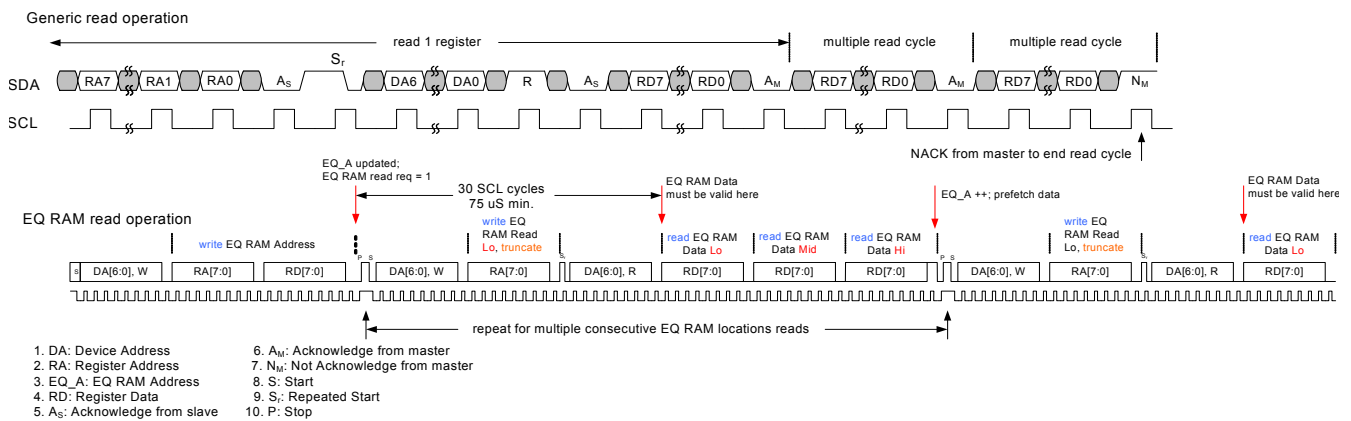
Generic read operation

read 1 register

multiple read cycle

multiple read cycle

$S_r$

SDA RA7 RA1 RA0 $A_S$ DA6 DA0 R $A_S$ RD7 RD0 $A_M$ RD7 RD0 $A_M$ RD7 RD0 $N_M$

SCL

NACK from master to end read cycle

EQ_A updated;
EQ RAM read req = 1

30 SCL cycles
75 uS min.

EQ RAM Data
must be valid here

EQ_A ++; prefetch data

EQ RAM Data
must be valid here

EQ RAM read operation

write EQ RAM Address

write EQ
RAM Read
Lo, truncate

read EQ RAM
Data Lo

read EQ RAM
Data Mid

read EQ RAM
Data Hi

write EQ
RAM Read
Lo, truncate

read EQ RAM
Data Lo

| S | DA[6:0], W | RA[7:0] | RD[7:0] | P | S | DA[6:0], W | RA[7:0] | $S_r$ | DA[6:0], R | RD[7:0] | RD[7:0] | RD[7:0] | P | S | DA[6:0], W | RA[7:0] | $S_r$ | DA[6:0], R | RD[7:0] |
|---|---|---|---|---|---|---|---|---|---|---|---|---|---|---|---|---|---|---|---|

repeat for multiple consecutive EQ RAM locations reads

1. DA: Device Address
2. RA: Register Address
3. EQ_A: EQ RAM Address
4. RD: Register Data
5. $A_S$: Acknowledge from slave

6. $A_M$: Acknowledge from master
7. $N_M$: Not Acknowledge from master
8. S: Start
9. $S_r$: Repeated Start
10. P: Stop